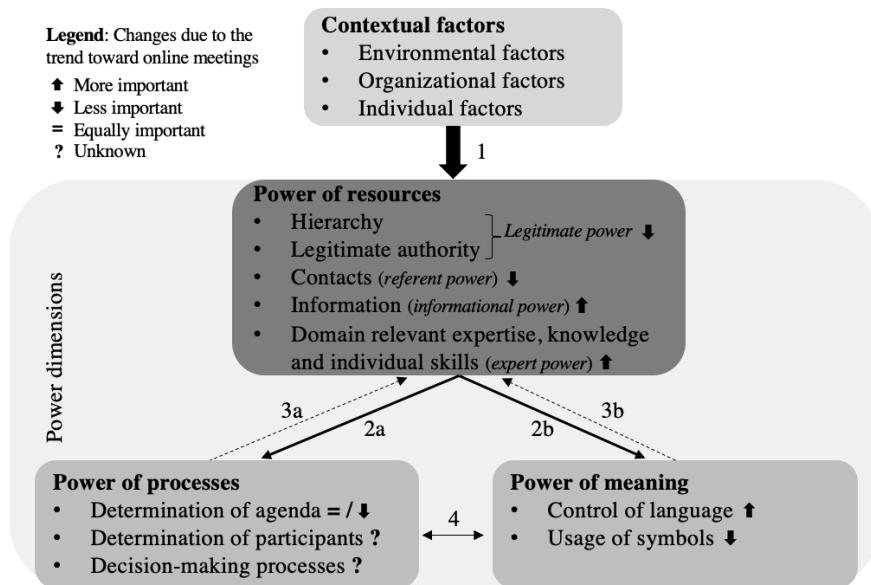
**Legend**: Changes due to the trend toward online meetings

⬆ More important

⬇ Less important

= Equally important

? Unknown

**Contextual factors**

- Environmental factors
- Organizational factors
- Individual factors

1

Power dimensions

**Power of resources**

- Hierarchy
- Legitimate authority

*Legitimate power* ⬇

- Contacts (*referent power*) ⬇
- Information (*informational power*) ⬆
- Domain relevant expertise, knowledge and individual skills (*expert power*) ⬆

3a

2a

2b

3b

**Power of processes**

- Determination of agenda = / ⬇
- Determination of participants ?
- Decision-making processes ?

4

**Power of meaning**

- Control of language ⬆
- Usage of symbols ⬇